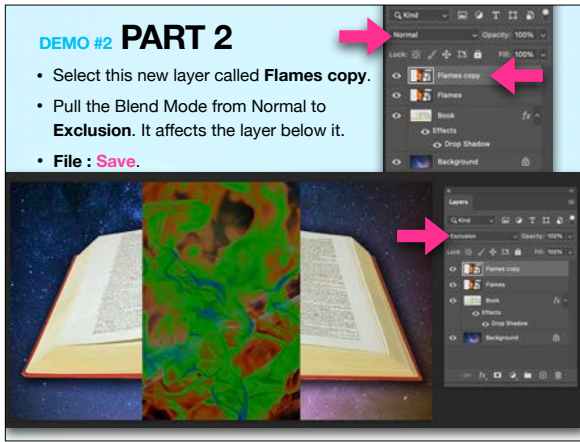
DEMO #2 PART 2

• Select this new layer called **Flames copy**.

• Pull the Blend Mode from Normal to **Exclusion**. It affects the layer below it.

• **File : Save**.

Kind
Normal
Opacity: 100%
Lock:
Fill: 100%
Flames copy
Flames
Book
fx
Effects
Drop Shadow
Background

Layers
Kind
Exclusion
Opacity: 100%
Lock:
Fill: 100%
Flames copy
Flames
Book
fx
Effects
Drop Shadow
Background